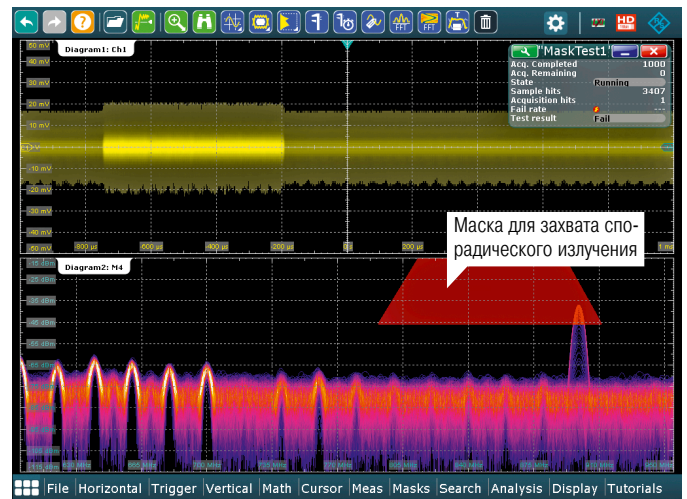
Diagram1: Ch1

50 mV
40 mV
30 mV
20 mV
10 mV
0 V
-10 mV
-20 mV
-30 mV
-40 mV
-50 mV

-800 µs
-600 µs
-400 µs
-200 µs
0 s
200 µs
1 ms

'MaskTest1'

| | |
|---|---|
| Acq. Completed | 1000 |
| Acq. Remaining | 0 |
| State | Running |
| Sample hits | 3407 |
| Acquisition hits | 1 |
| Fail rate | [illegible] |
| Test result | Fail |

Маска для захвата спорадического излучения

Diagram2: M4

-15 dBm
-25 dBm
-35 dBm
-45 dBm
-55 dBm
-65 dBm
-75 dBm
-85 dBm
-95 dBm
-105 dBm
-115 dBm

File Horizontal Trigger Vertical Math Cursor Meas Masks Search Analysis Display Tutorials